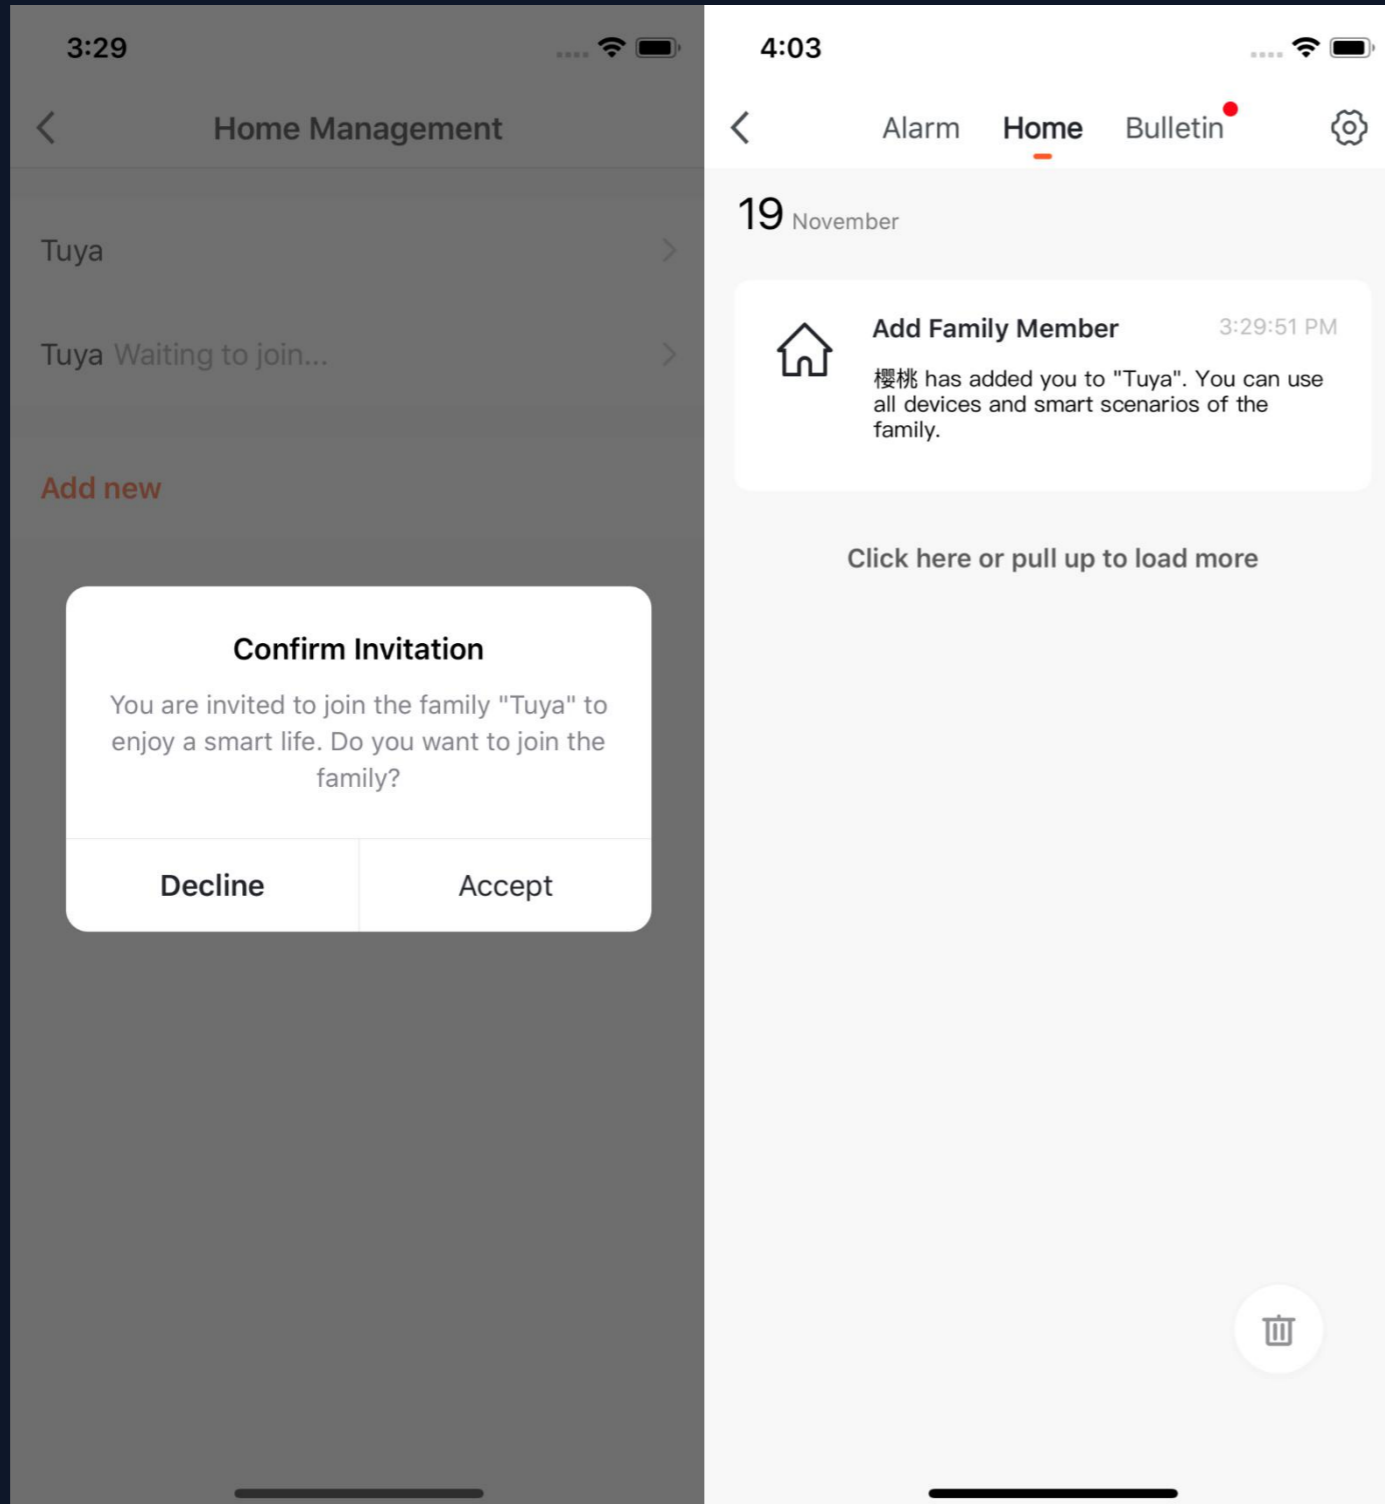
3:29

Home Management

Tuya

Tuya Waiting to join...

Add new

Confirm Invitation

You are invited to join the family "Tuya" to enjoy a smart life. Do you want to join the family?

Decline

Accept

4:03

Alarm Home Bulletin

19 November

Add Family Member

3:29:51 PM

樱桃 has added you to "Tuya". You can use all devices and smart scenarios of the family.

Click here or pull up to load more